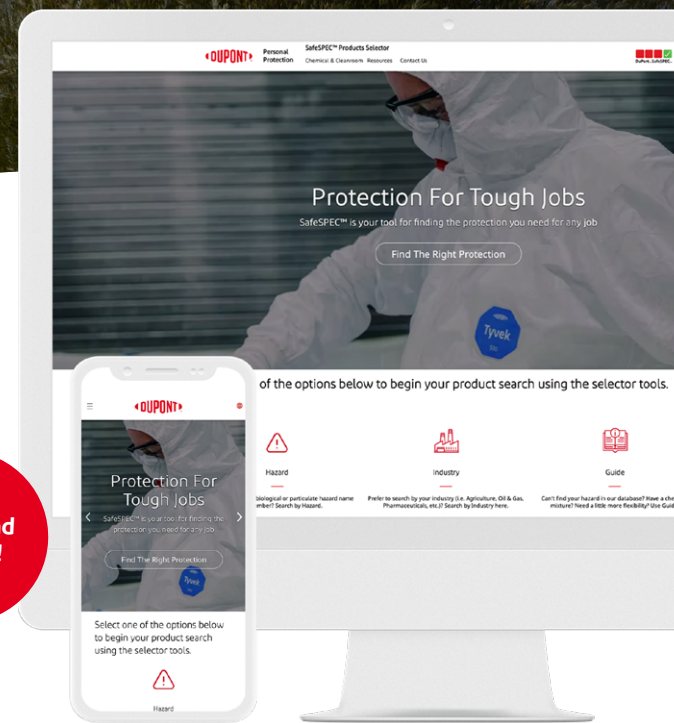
‹DUPONT› Personal Protection SafeSPEC™ Products Selector Chemical & Cleanroom Resources Contact Us

Protection For Tough Jobs

SafeSPEC™ is your tool for finding the protection you need for any job

Find The Right Protection

Tyvek

of the options below to begin your product search using the selector tools.

Hazard

biological or particulate hazard name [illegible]mber? Search by Hazard.

Industry

Prefer to search by your industry (i.e. Agriculture, Oil & Gas, Pharmaceuticals, etc.)? Search by Industry here.

Guide

Can't find your hazard in our database? Have a che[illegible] mixture? Need a little more flexibility? Use Guid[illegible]

‹DUPONT›

Protection For Tough Jobs

SafeSPEC™ is your tool for finding the protection you need for any job

Find The Right Protection

Tyvek

Select one of the options below to begin your product search using the selector tools.

Hazard

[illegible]d